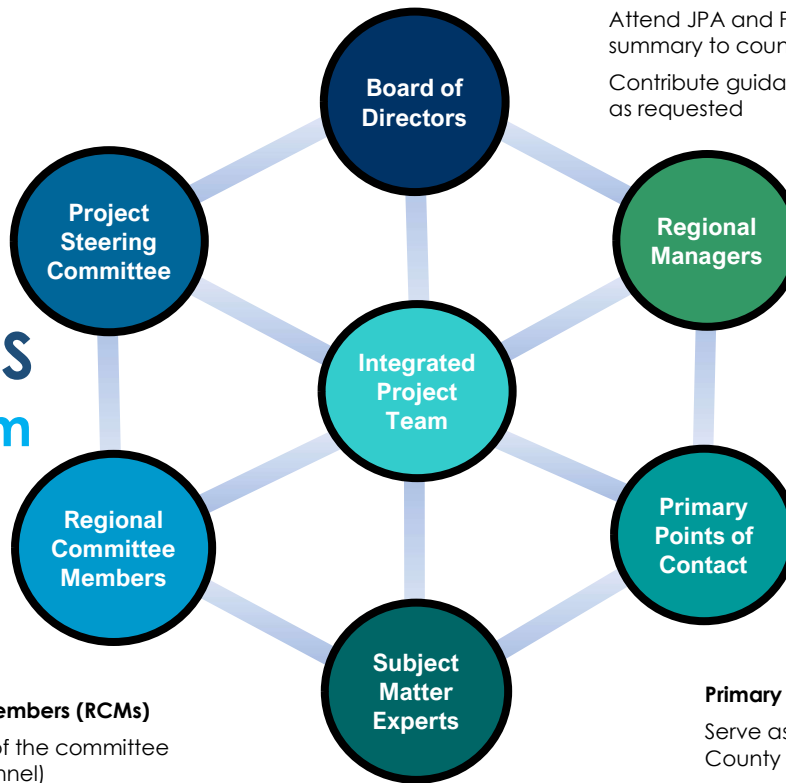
Attend JPA and R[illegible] summary to coun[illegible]

Contribute guida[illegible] as requested

s

m

Board of Directors

Project Steering Committee

Regional Managers

Integrated Project Team

Regional Committee Members

Primary Points of Contact

Subject Matter Experts

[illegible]embers (RCMs)

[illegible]f the committee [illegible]nnel)

Primary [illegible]

Serve as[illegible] County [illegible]